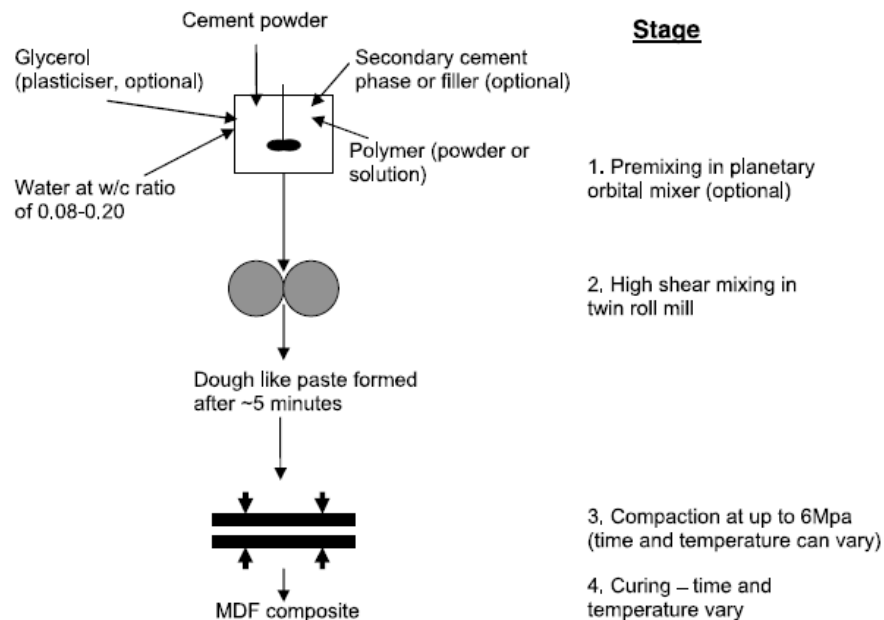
Cement powder

Glycerol (plasticiser, optional)

Secondary cement phase or filler (optional)

Polymer (powder or solution)

Water at w/c ratio of 0.08-0.20

Dough like paste formed after ~5 minutes

MDF composite

Stage

1. Premixing in planetary orbital mixer (optional)

2. High shear mixing in twin roll mill

3. Compaction at up to 6Mpa (time and temperature can vary)

4. Curing – time and temperature vary